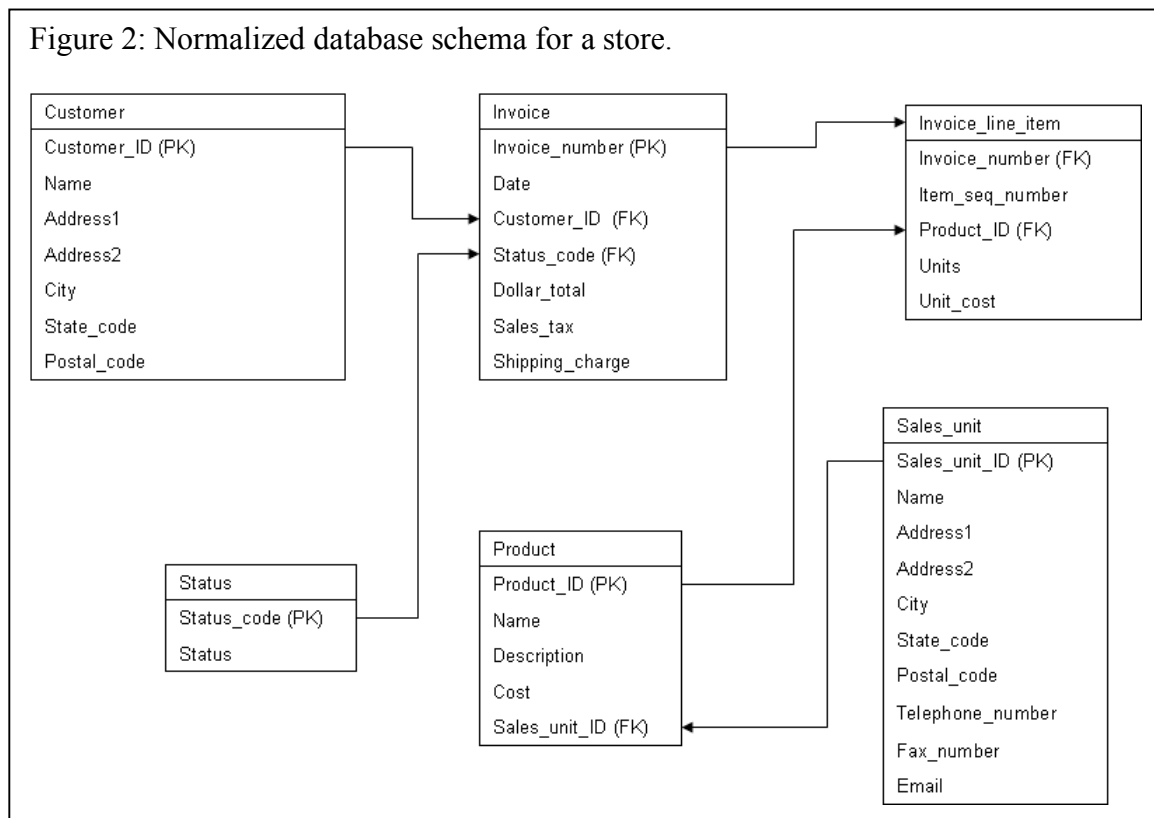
Figure 2: Normalized database schema for a store.

Customer
Customer_ID (PK)
Name
Address1
Address2
City
State_code
Postal_code

Invoice
Invoice_number (PK)
Date
Customer_ID (FK)
Status_code (FK)
Dollar_total
Sales_tax
Shipping_charge

Invoice_line_item
Invoice_number (FK)
Item_seq_number
Product_ID (FK)
Units
Unit_cost

Sales_unit
Sales_unit_ID (PK)
Name
Address1
Address2
City
State_code
Postal_code
Telephone_number
Fax_number
Email

Status
Status_code (PK)
Status

Product
Product_ID (PK)
Name
Description
Cost
Sales_unit_ID (FK)